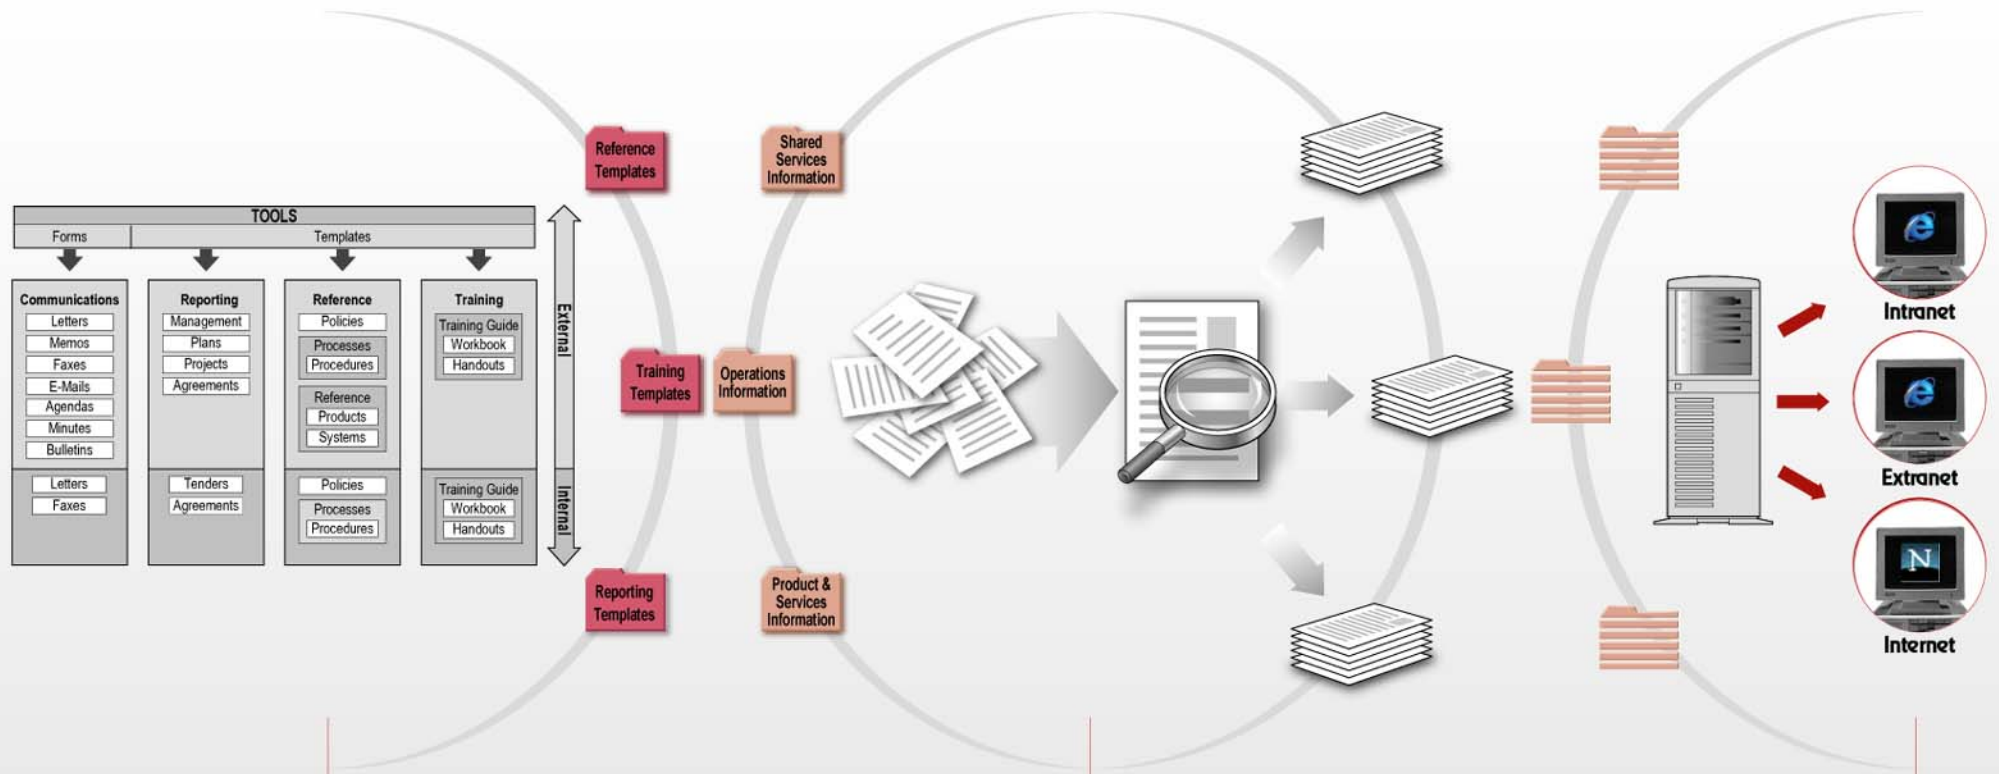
TOOLS

Forms

Templates

Communications
Letters
Memos
Faxes
E-Mails
Agendas
Minutes
Bulletins
Letters
Faxes

Reporting
Management
Plans
Projects
Agreements
Tenders
Agreements

Reference
Policies
Processes
Procedures
Reference
Products
Systems
Policies
Processes
Procedures

Training
Training Guide
Workbook
Handouts
Training Guide
Workbook
Handouts

External

Internal

Reference Templates

Training Templates

Reporting Templates

Shared Services Information

Operations Information

Product & Services Information

Intranet

Extranet

Internet